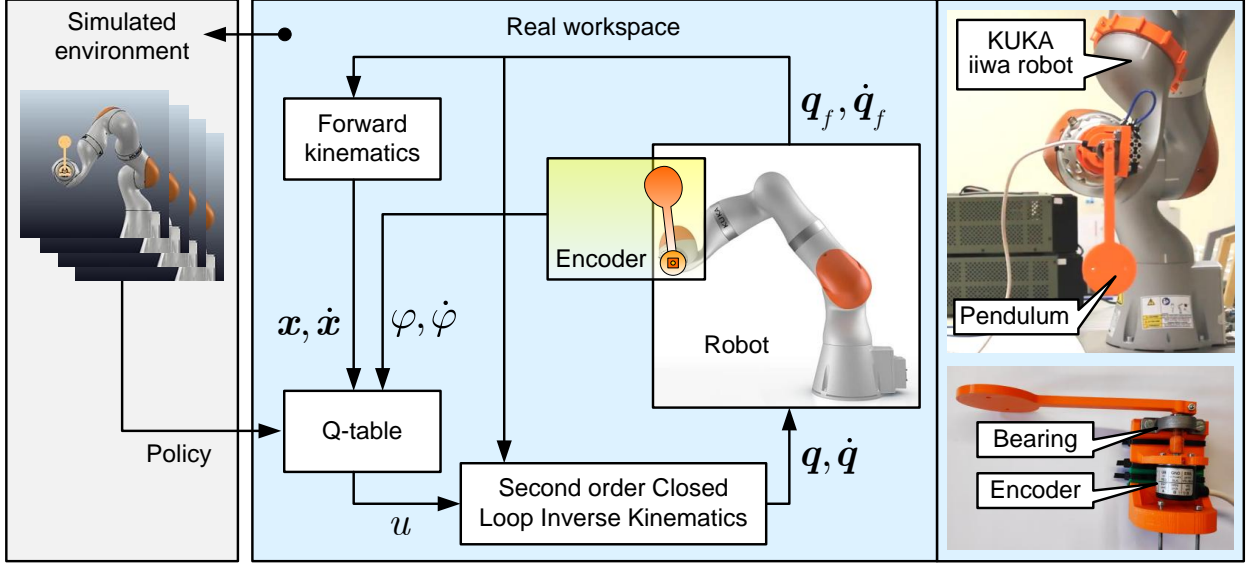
Simulated environment

Real workspace

Forward kinematics

$\boldsymbol{q}_f, \dot{\boldsymbol{q}}_f$

Encoder

Robot

$\boldsymbol{x}, \dot{\boldsymbol{x}}$

$\varphi, \dot{\varphi}$

Policy

Q-table

$u$

Second order Closed Loop Inverse Kinematics

$\boldsymbol{q}, \dot{\boldsymbol{q}}$

KUKA iiwa robot

Pendulum

Bearing

Encoder